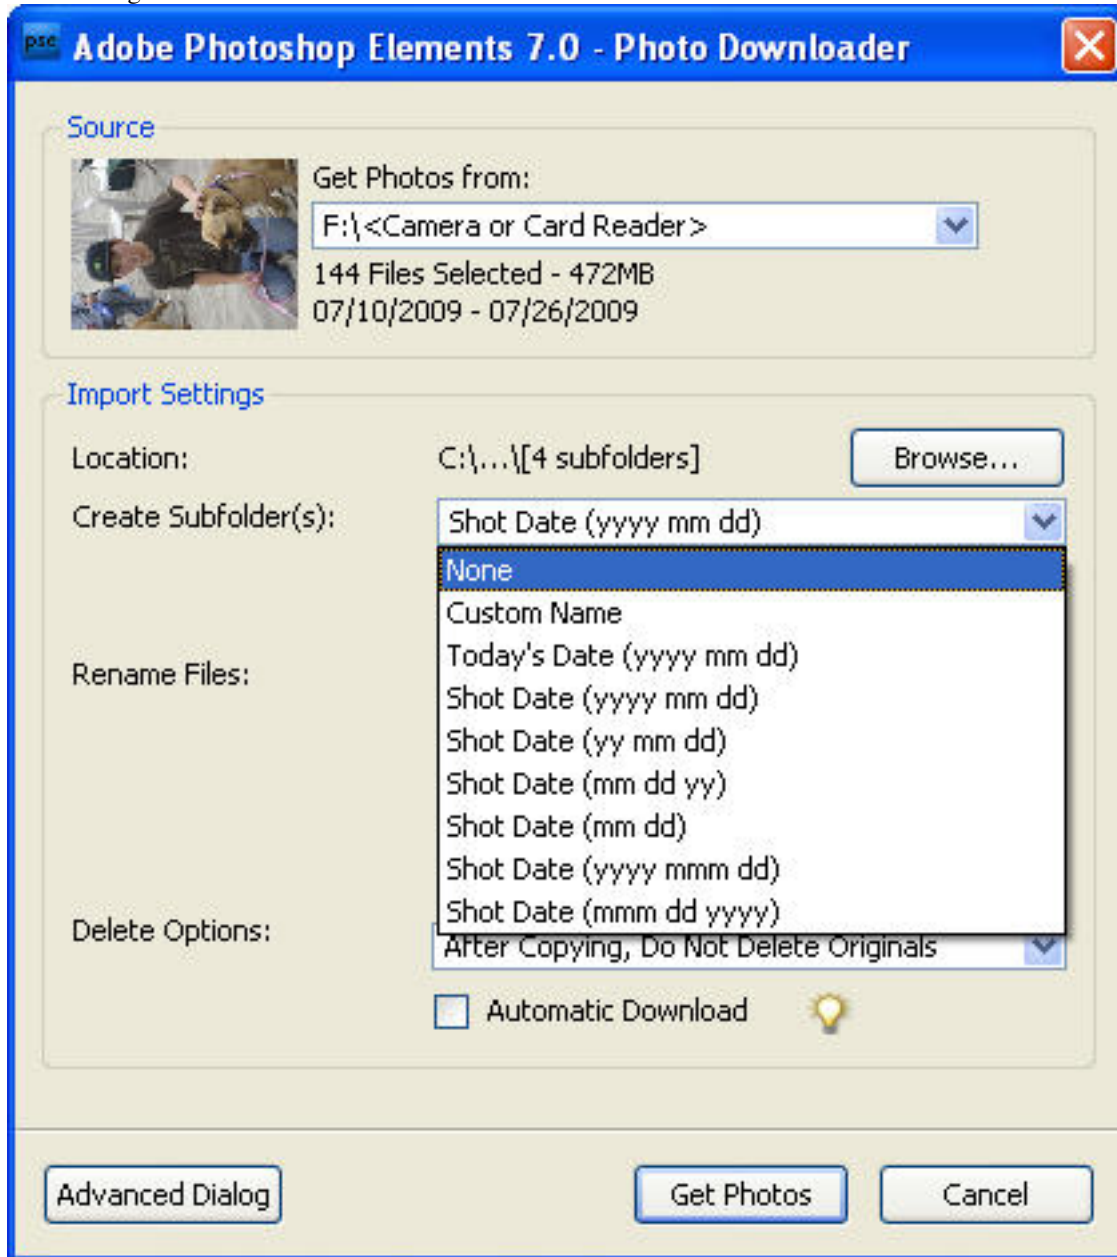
pse Adobe Photoshop Elements 7.0 - Photo Downloader

Source

Get Photos from:

F:\<Camera or Card Reader>

144 Files Selected - 472MB
07/10/2009 - 07/26/2009

Import Settings

Location:

C:\...\[4 subfolders]

Browse...

Create Subfolder(s):

Shot Date (yyyy mm dd)

None
Custom Name
Today's Date (yyyy mm dd)
Shot Date (yyyy mm dd)
Shot Date (yy mm dd)
Shot Date (mm dd yy)
Shot Date (mm dd)
Shot Date (yyyy mmm dd)
Shot Date (mmm dd yyyy)

Rename Files:

Delete Options:

After Copying, Do Not Delete Originals

Automatic Download

Advanced Dialog

Get Photos

Cancel